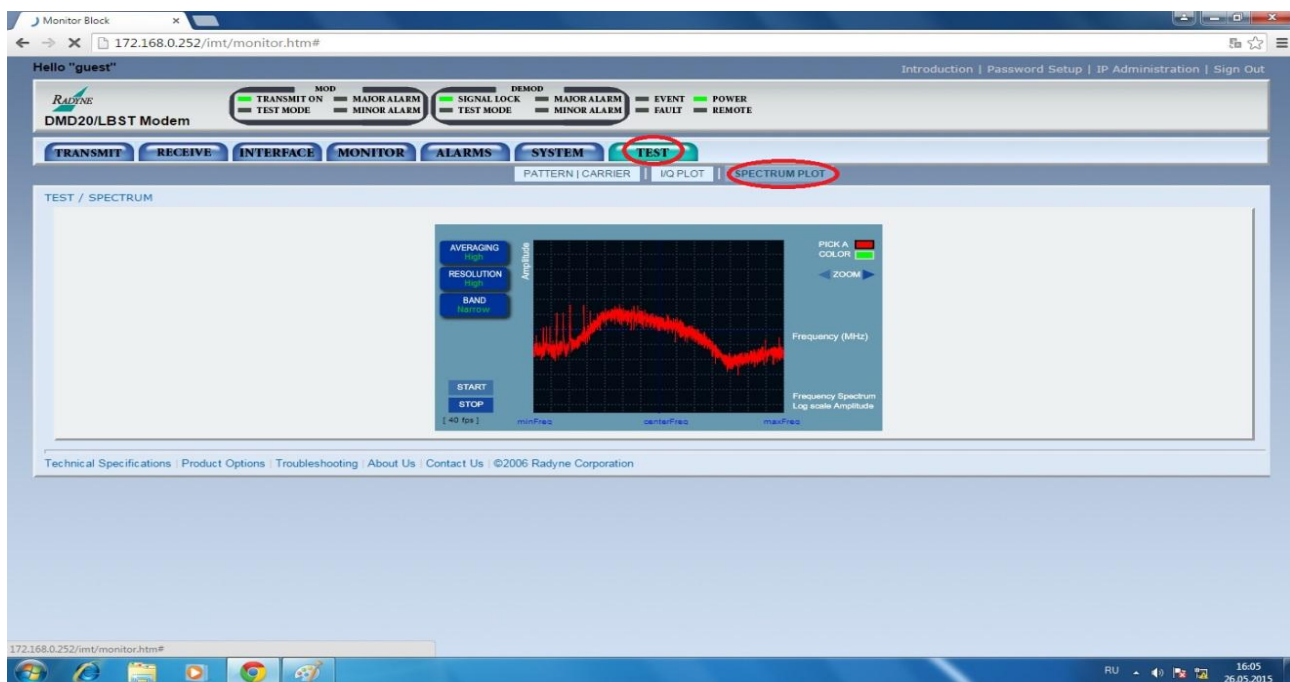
Monitor Block

172.168.0.252/imt/monitor.htm#

Hello "guest"

Introduction | Password Setup | IP Administration | Sign Out

RADYNE
DMD20/LBST Modem

MOD
TRANSMIT ON
MAJOR ALARM
TEST MODE
MINOR ALARM

DEMOD
SIGNAL LOCK
MAJOR ALARM
TEST MODE
MINOR ALARM

EVENT
POWER
FAULT
REMOTE

TRANSMIT RECEIVE INTERFACE MONITOR ALARMS SYSTEM TEST

PATTERN | CARRIER | I/Q PLOT | SPECTRUM PLOT

TEST / SPECTRUM

AVERAGING
High
RESOLUTION
High
BAND
Narrow

Amplitude

PICK A
COLOR

ZOOM

Frequency (MHz)

START
STOP
[ 40 fps ]

minFreq centerFreq maxFreq

Frequency Spectrum
Log scale Amplitude

Technical Specifications | Product Options | Troubleshooting | About Us | Contact Us | ©2006 Radyne Corporation

172.168.0.252/imt/monitor.htm#

RU 16:05 26.05.2015